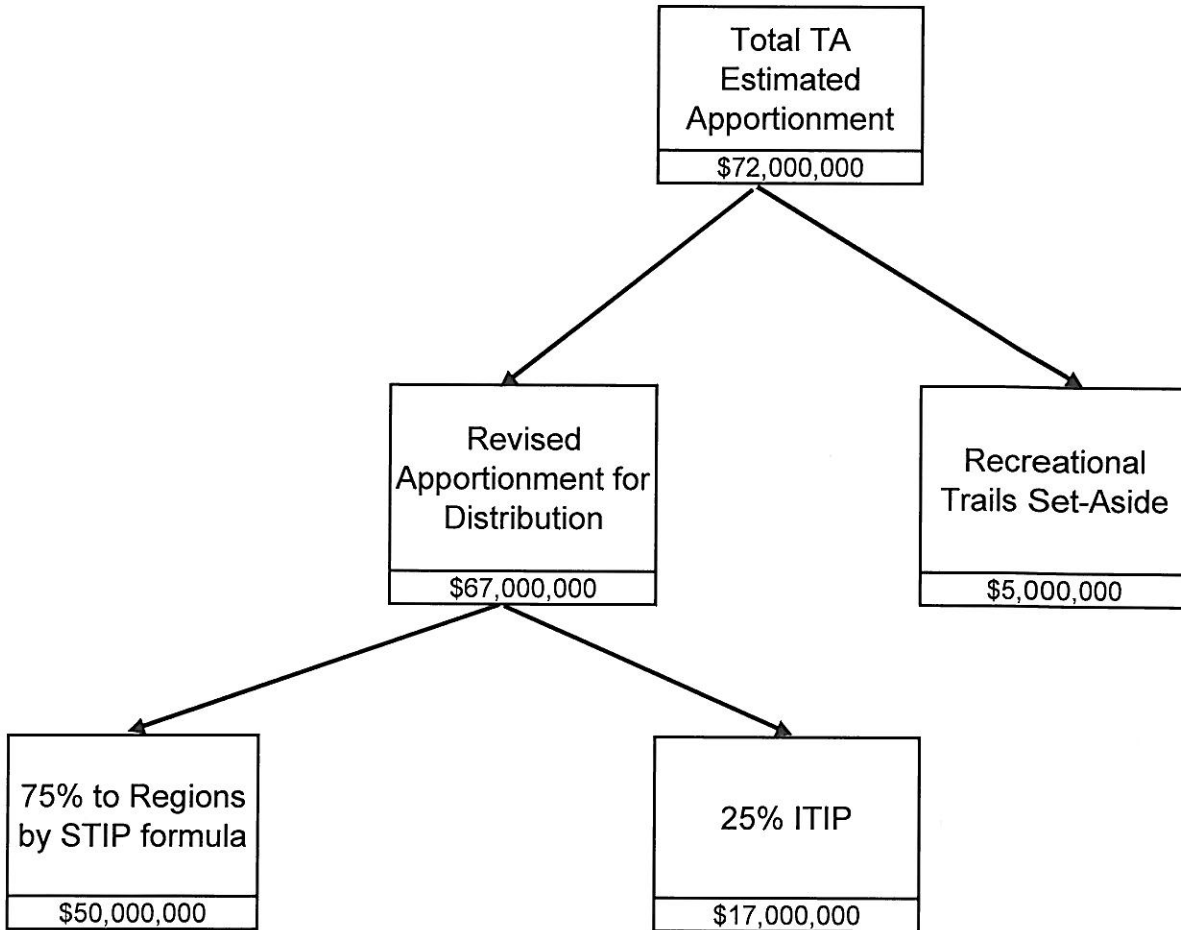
Total TA Estimated Apportionment
\$72,000,000

Revised Apportionment for Distribution
\$67,000,000

Recreational Trails Set-Aside
\$5,000,000

75% to Regions by STIP formula
\$50,000,000

25% ITIP
\$17,000,000